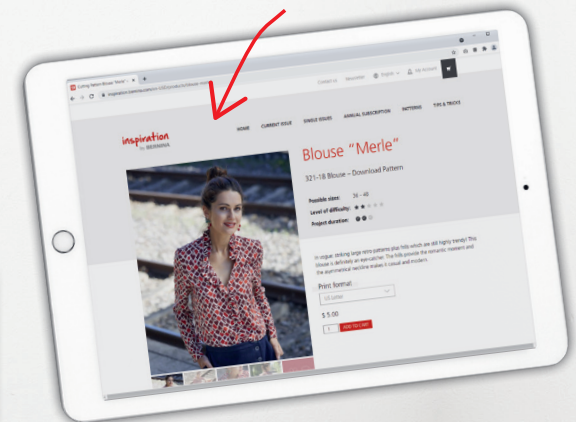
inspiration

HOME CURRENT ISSUE SINGLE ISSUES ANNUAL SUBSCRIPTION PATTERNS TIPS & TRICKS

Contact us Newsletter English My Account

Blouse "Merle"

321-18 Blouse – Download Pattern

Possible sizes: 36 – 48

Level of difficulty:

Project duration:

In vogue: striking large retro patterns plus frills which are still highly trendy! The blouse is definitely an eye-catcher. The frills provide the romantic moment and the asymmetrical neckline makes it casual and modern.

Print format:

US-Letter

$ 5.00

1 ADD TO CART